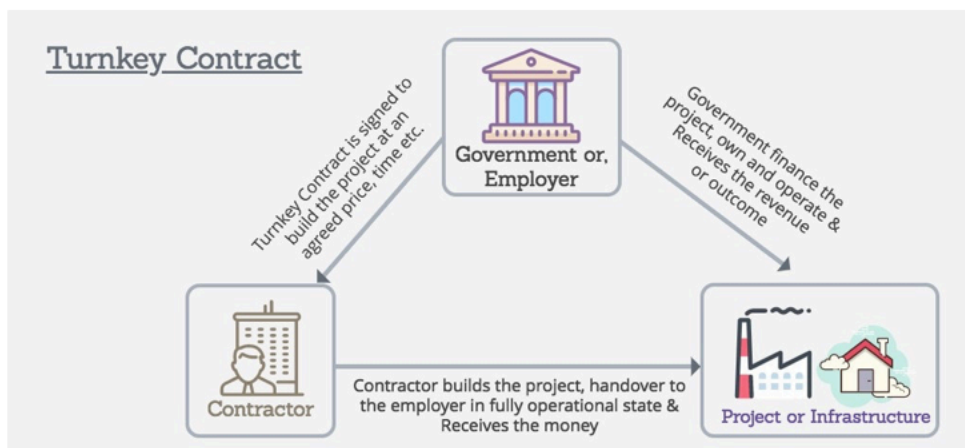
Turnkey Contract

Government or, Employer

Turnkey Contract is signed to build the project at an agreed price, time etc.

Government finance the project, own and operate & Receives the revenue or outcome

Contractor

Contractor builds the project, handover to the employer in fully operational state & Receives the money

Project or Infrastructure